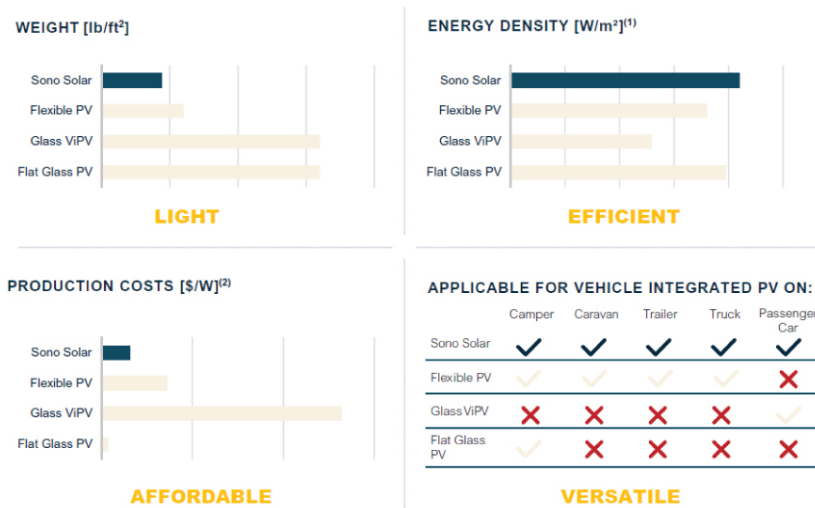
WEIGHT [lb/ft$^2$]

Sono Solar
Flexible PV
Glass ViPV
Flat Glass PV

LIGHT

ENERGY DENSITY [W/m$^2$]$^{(1)}$

Sono Solar
Flexible PV
Glass ViPV
Flat Glass PV

EFFICIENT

PRODUCTION COSTS [$/W]$^{(2)}$

Sono Solar
Flexible PV
Glass ViPV
Flat Glass PV

AFFORDABLE

APPLICABLE FOR VEHICLE INTEGRATED PV ON:

| | Camper | Caravan | Trailer | Truck | Passenger Car |
|---|---|---|---|---|---|
| Sono Solar | ✓ | ✓ | ✓ | ✓ | ✓ |
| Flexible PV | ✓ | ✓ | ✓ | ✓ | ✗ |
| Glass ViPV | ✗ | ✗ | ✗ | ✗ | ✓ |
| Flat Glass PV | ✓ | ✗ | ✗ | ✗ | ✗ |

VERSATILE